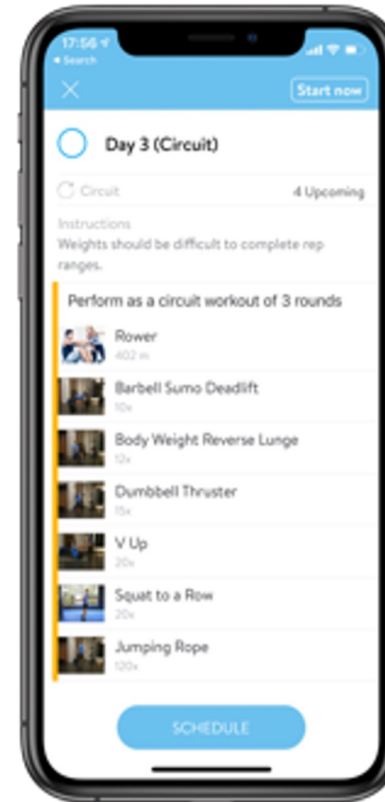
17:56
◂ Search

Start now

Day 3 (Circuit)

Circuit

4 Upcoming

Instructions
Weights should be difficult to complete rep ranges.

Perform as a circuit workout of 3 rounds

Rower
402 m

Barbell Sumo Deadlift
10x

Body Weight Reverse Lunge
12x

Dumbbell Thruster
15x

V Up
20x

Squat to a Row
20x

Jumping Rope
120x

SCHEDULE